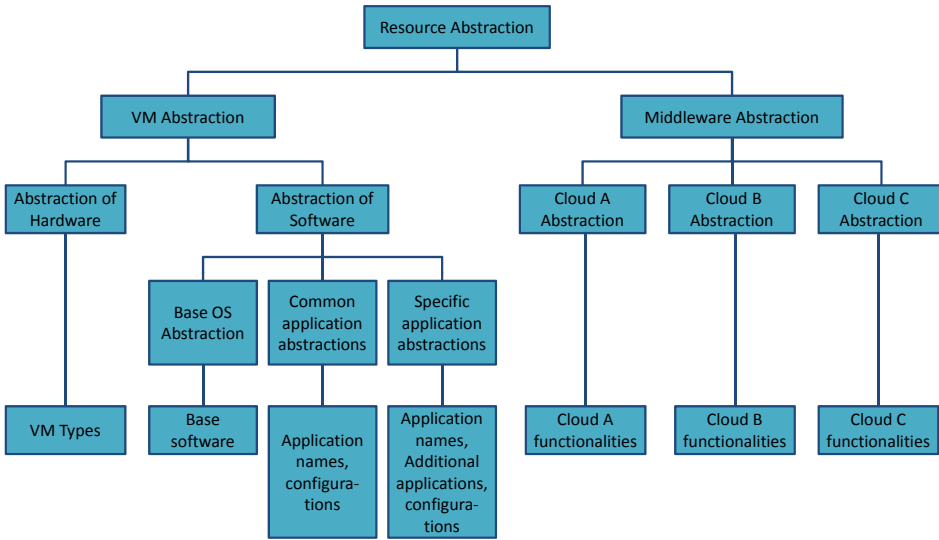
Resource Abstraction

VM Abstraction

Middleware Abstraction

Abstraction of Hardware

Abstraction of Software

Cloud A Abstraction

Cloud B Abstraction

Cloud C Abstraction

Base OS Abstraction

Common application abstractions

Specific application abstractions

VM Types

Base software

Application names, configurations

Application names, Additional applications, configurations

Cloud A functionalities

Cloud B functionalities

Cloud C functionalities